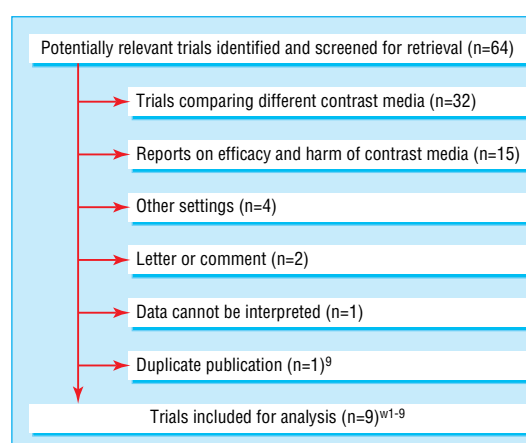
Potentially relevant trials identified and screened for retrieval (n=64)

Trials comparing different contrast media (n=32)

Reports on efficacy and harm of contrast media (n=15)

Other settings (n=4)

Letter or comment (n=2)

Data cannot be interpreted (n=1)

Duplicate publication (n=1)$^{9}$

Trials included for analysis (n=9)$^{w1-9}$